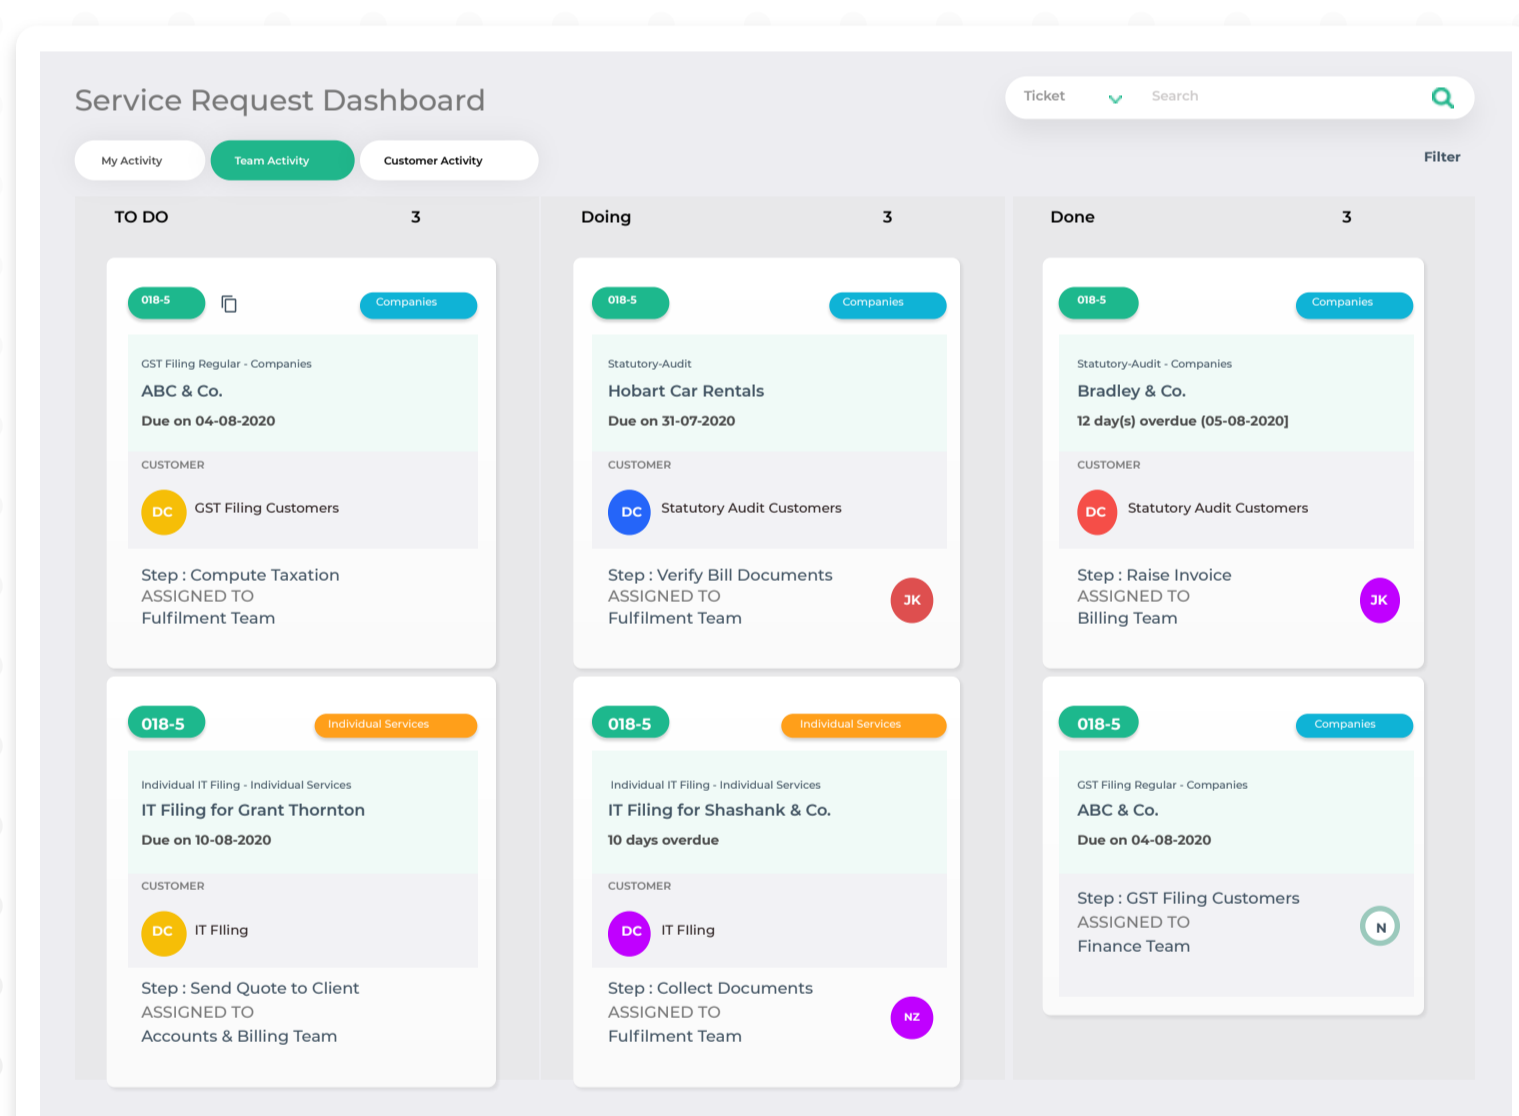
Service Request Dashboard

Ticket Search

My Activity Team Activity Customer Activity

Filter

TO DO 3

018-5 Companies

GST Filing Regular - Companies
ABC & Co.
Due on 04-08-2020

CUSTOMER
DC GST Filing Customers

Step : Compute Taxation
ASSIGNED TO
Fulfilment Team

018-5 Individual Services

Individual IT Filing - Individual Services
IT Filing for Grant Thornton
Due on 10-08-2020

CUSTOMER
DC IT FIling

Step : Send Quote to Client
ASSIGNED TO
Accounts & Billing Team

Doing 3

018-5 Companies

Statutory-Audit
Hobart Car Rentals
Due on 31-07-2020

CUSTOMER
DC Statutory Audit Customers

Step : Verify Bill Documents
ASSIGNED TO
Fulfilment Team
JK

018-5 Individual Services

Individual IT Filing - Individual Services
IT Filing for Shashank & Co.
10 days overdue

CUSTOMER
DC IT FIling

Step : Collect Documents
ASSIGNED TO
Fulfilment Team
NZ

Done 3

018-5 Companies

Statutory-Audit - Companies
Bradley & Co.
12 day(s) overdue (05-08-2020]

CUSTOMER
DC Statutory Audit Customers

Step : Raise Invoice
ASSIGNED TO
Billing Team
JK

018-5 Companies

GST Filing Regular - Companies
ABC & Co.
Due on 04-08-2020

Step : GST Filing Customers
ASSIGNED TO
Finance Team
N